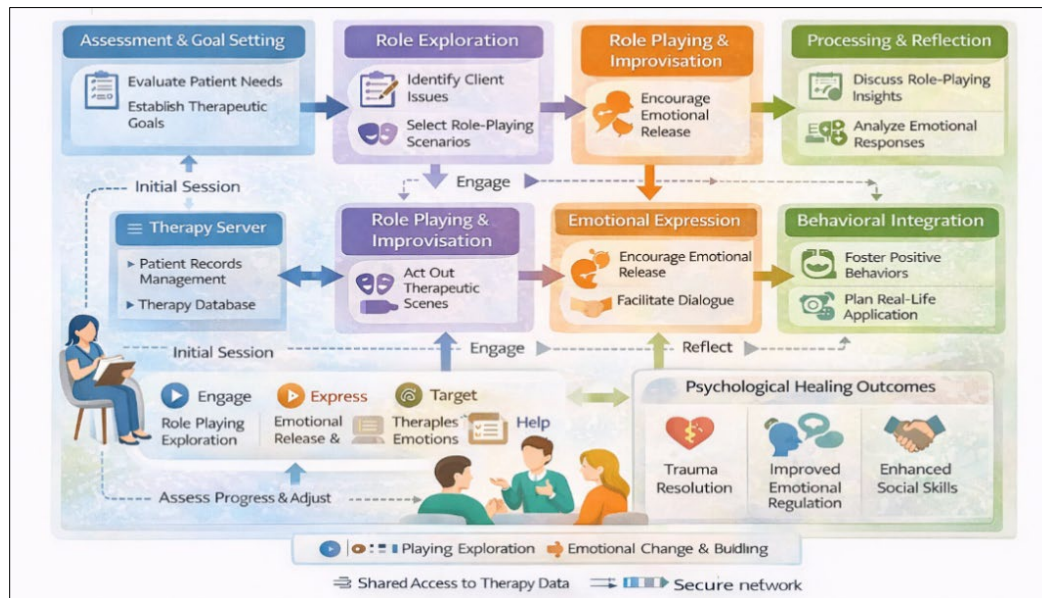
Assessment & Goal Setting

Evaluate Patient Needs

Establish Therapeutic Goals

Role Exploration

Identify Client Issues

Select Role-Playing Scenarios

Role Playing & Improvisation

Encourage Emotional Release

Processing & Reflection

Discuss Role-Playing Insights

Analyze Emotional Responses

Initial Session

Engage

Therapy Server

Patient Records Management

Therapy Database

Role Playing & Improvisation

Act Out Therapeutic Scenes

Emotional Expression

Encourage Emotional Release

Facilitate Dialogue

Behavioral Integration

Foster Positive Behaviors

Plan Real-Life Application

Initial Session

Engage

Reflect

Engage

Express

Target

Role Playing Exploration

Emotional Release &

Theraples Emotions

Help

Psychological Healing Outcomes

Trauma Resolution

Improved Emotional Regulation

Enhanced Social Skills

Assess Progress & Adjust

Playing Exploration

Emotional Change & Budling

Shared Access to Therapy Data

Secure network